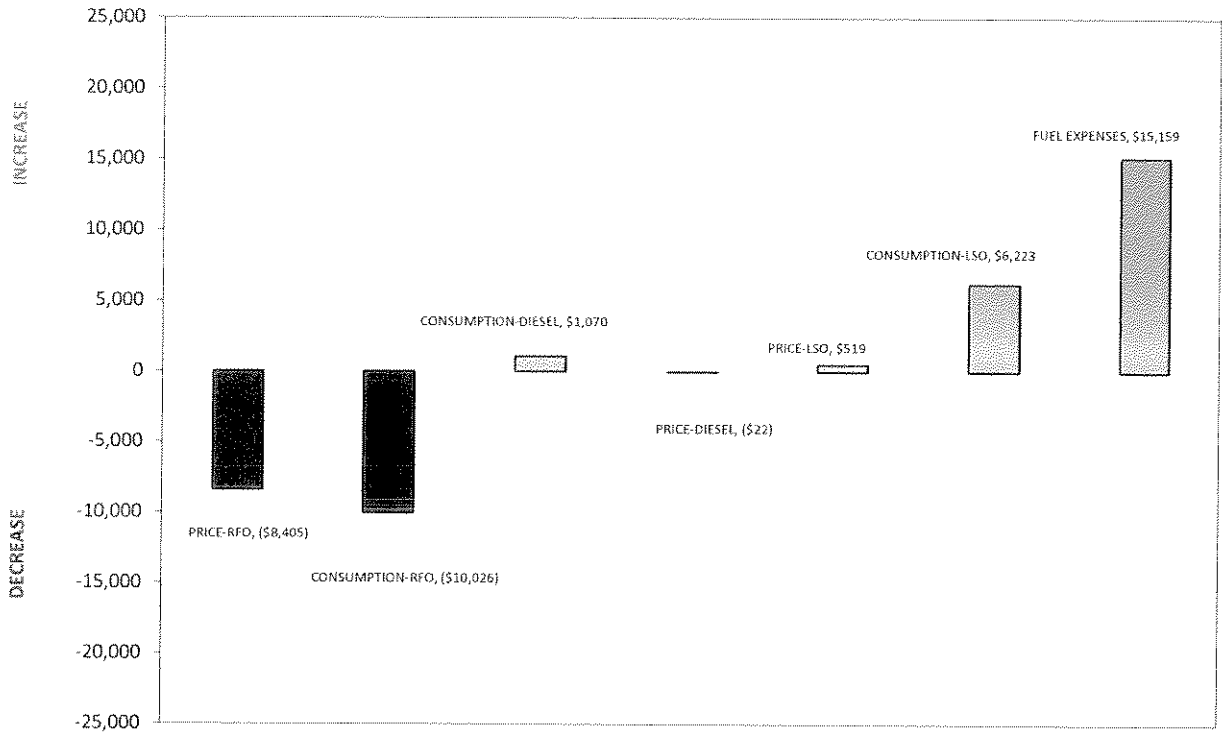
25,000
20,000
15,000
10,000
5,000
0
-5,000
-10,000
-15,000
-20,000
-25,000

INCREASE
DECREASE

FUEL EXPENSES, $15,159
CONSUMPTION-LSO, $6,223
CONSUMPTION-DIESEL, $1,070
PRICE-LSO, $519
PRICE-DIESEL, ($22)
PRICE-RFO, ($8,405)
CONSUMPTION-RFO, ($10,026)